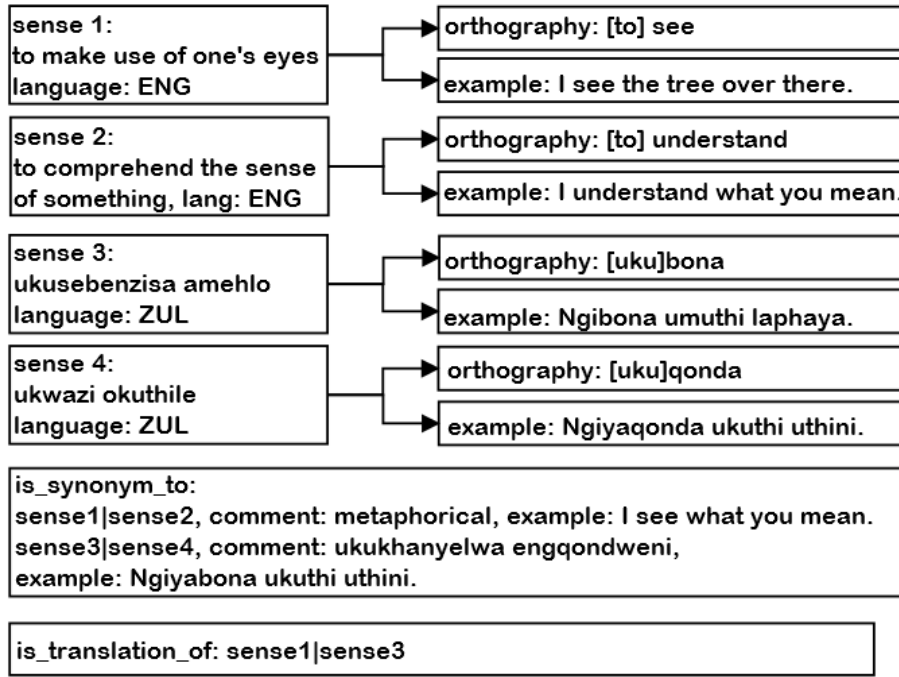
sense 1:
to make use of one's eyes
language: ENG

orthography: [to] see

example: I see the tree over there.

sense 2:
to comprehend the sense of something, lang: ENG

orthography: [to] understand

example: I understand what you mean.

sense 3:
ukusebenzisa amehlo
language: ZUL

orthography: [uku]bona

example: Ngibona umuthi laphaya.

sense 4:
ukwazi okuthile
language: ZUL

orthography: [uku]qonda

example: Ngiyaqonda ukuthi uthini.

is_synonym_to:
sense1|sense2, comment: metaphorical, example: I see what you mean.
sense3|sense4, comment: ukukhanyelwa engqondweni,
example: Ngiyabona ukuthi uthini.

is_translation_of: sense1|sense3